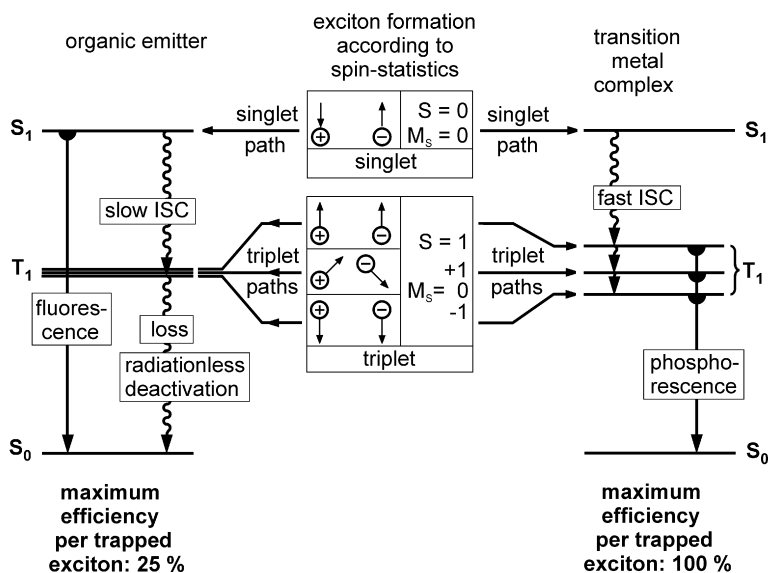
organic emitter

exciton formation according to spin-statistics

transition metal complex

$S_1$

singlet path

+ −

S = 0
$M_S$ = 0

singlet

singlet path

$S_1$

slow ISC

fast ISC

$T_1$

triplet paths

+ −
+ −
+ −

S = 1
+1
$M_S$ = 0
-1

triplet

triplet paths

$T_1$

fluores-cence

loss

radiationless deactivation

phospho-rescence

$S_0$

$S_0$

maximum efficiency per trapped exciton: 25 %

maximum efficiency per trapped exciton: 100 %